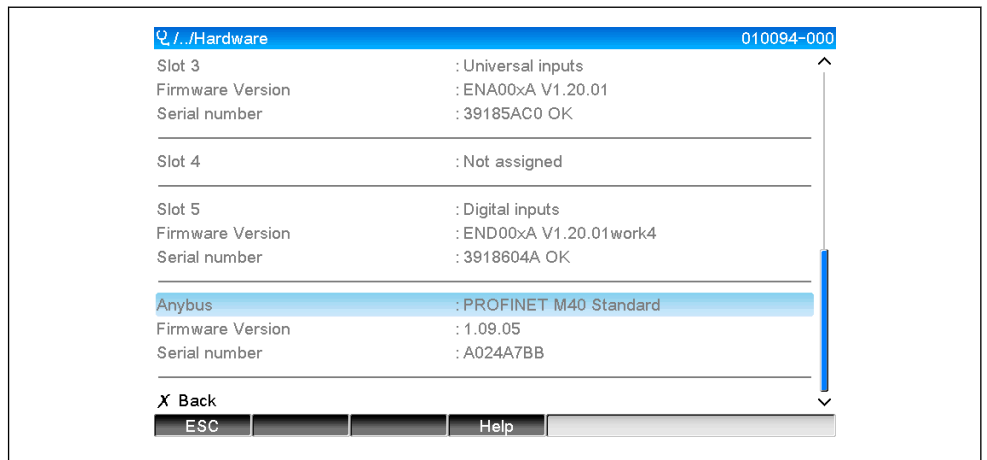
/../Hardware 010094-000

| | |
|---|---|
| Slot 3 | : Universal inputs |
| Firmware Version | : ENA00xA V1.20.01 |
| Serial number | : 39185AC0 OK |
| Slot 4 | : Not assigned |
| Slot 5 | : Digital inputs |
| Firmware Version | : END00xA V1.20.01work4 |
| Serial number | : 3918604A OK |
| Anybus | : PROFINET M40 Standard |
| Firmware Version | : 1.09.05 |
| Serial number | : A024A7BB |

X Back

ESC Help